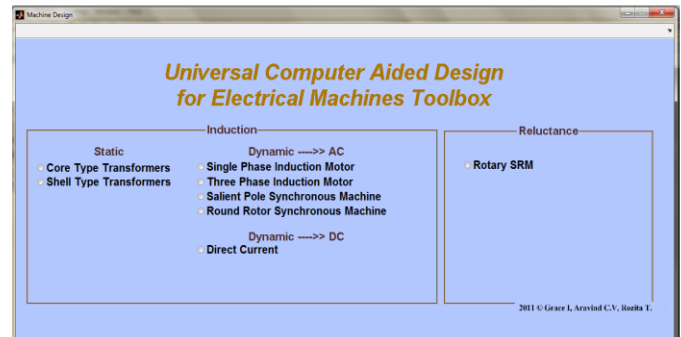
Machine Design

Universal Computer Aided Design
for Electrical Machines Toolbox

Induction

Static
Core Type Transformers
Shell Type Transformers

Dynamic ---->> AC
Single Phase Induction Motor
Three Phase Induction Motor
Salient Pole Synchronous Machine
Round Rotor Synchronous Machine

Dynamic ---->> DC
Direct Current

Reluctance

Rotary SRM

2011 © Grace I, Aravind C.V, Rozita T.